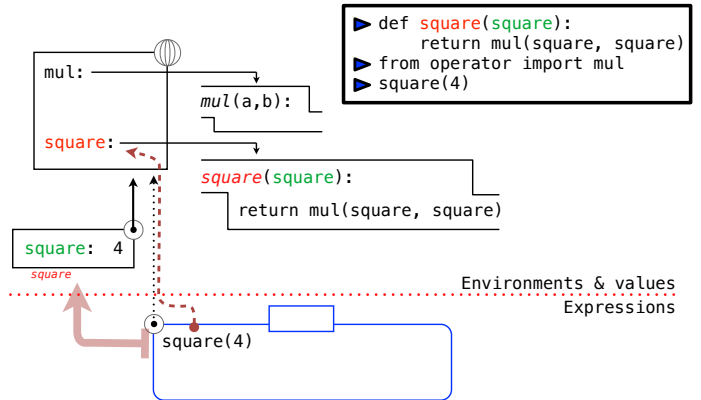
def square(square):
    return mul(square, square)
from operator import mul
square(4)

mul:

square:

mul(a,b):

square(square):

return mul(square, square)

square: 4

square

Environments & values

Expressions

square(4)